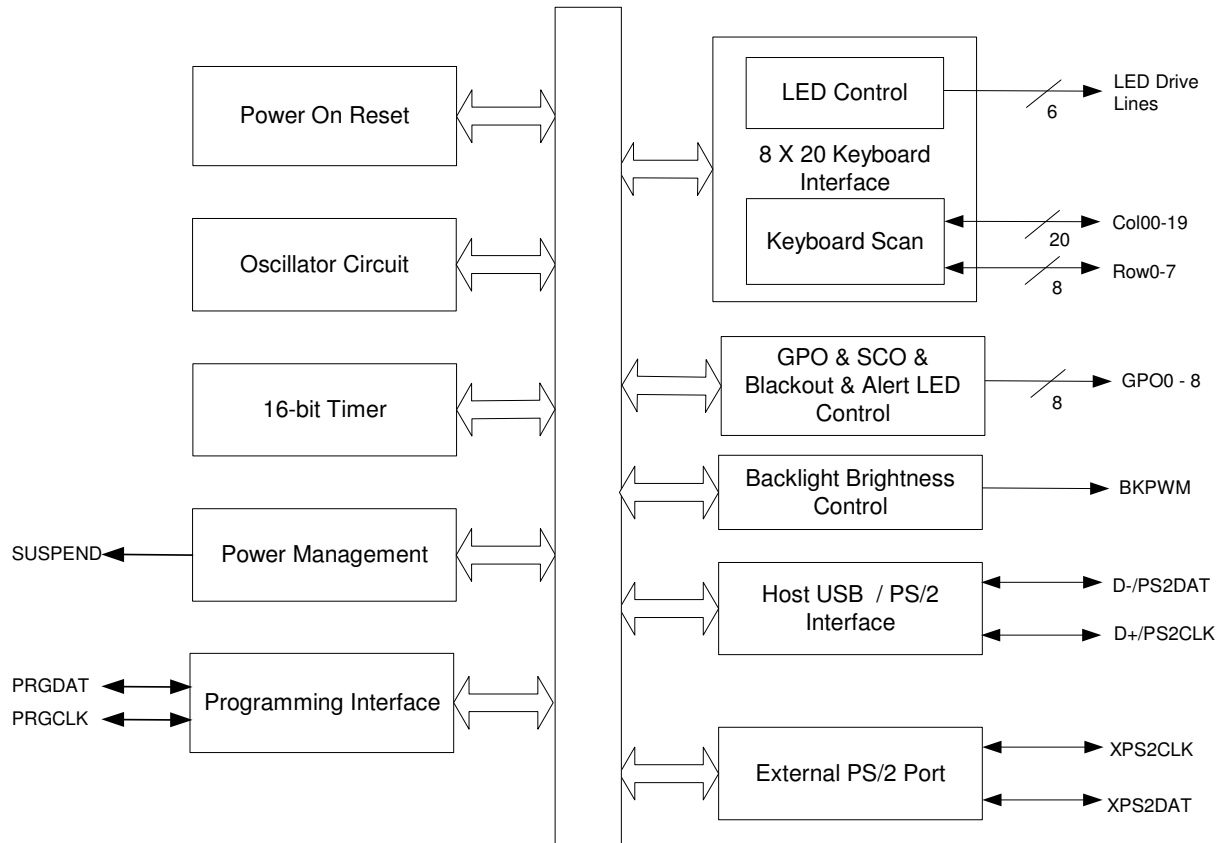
Power On Reset

Oscillator Circuit

16-bit Timer

SUSPEND

Power Management

PRGDAT

PRGCLK

Programming Interface

LED Control

LED Drive Lines

6

8 X 20 Keyboard Interface

Keyboard Scan

Col00-19

20

Row0-7

8

GPO & SCO & Blackout & Alert LED Control

GPO0 - 8

8

Backlight Brightness Control

BKPWM

Host USB / PS/2 Interface

D-/PS2DAT

D+/PS2CLK

External PS/2 Port

XPS2CLK

XPS2DAT